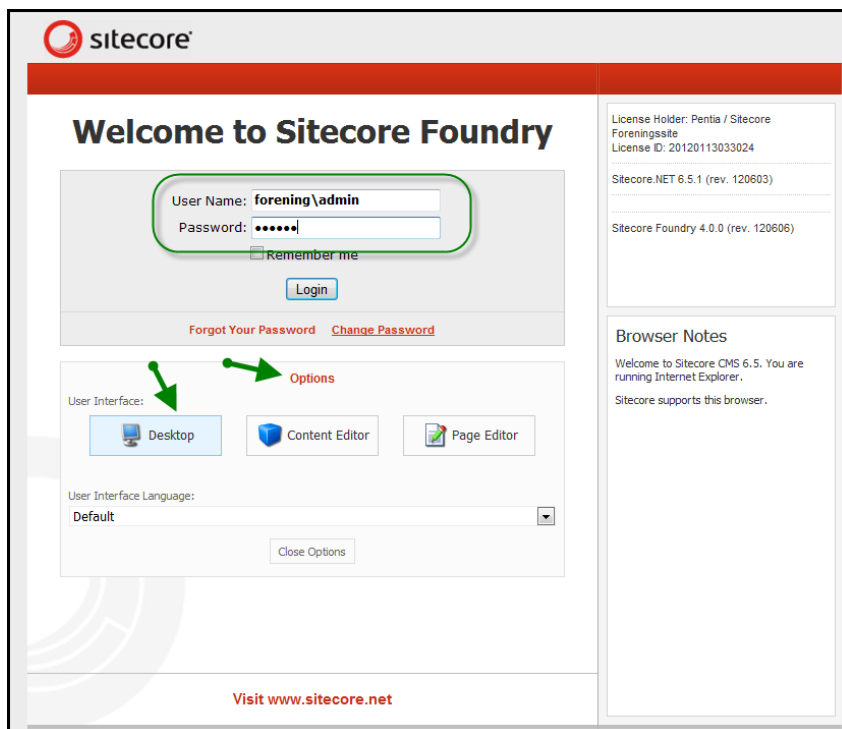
sitecore

Welcome to Sitecore Foundry

User Name: forening\admin
Password: ••••••
Remember me
Login

Forgot Your Password Change Password

Options

User Interface:
Desktop
Content Editor
Page Editor

User Interface Language:
Default

Close Options

Visit www.sitecore.net

License Holder: Pentia / Sitecore Foreningssite
License ID: 20120113033024

Sitecore.NET 6.5.1 (rev. 120603)

Sitecore Foundry 4.0.0 (rev. 120606)

Browser Notes

Welcome to Sitecore CMS 6.5. You are running Internet Explorer.

Sitecore supports this browser.